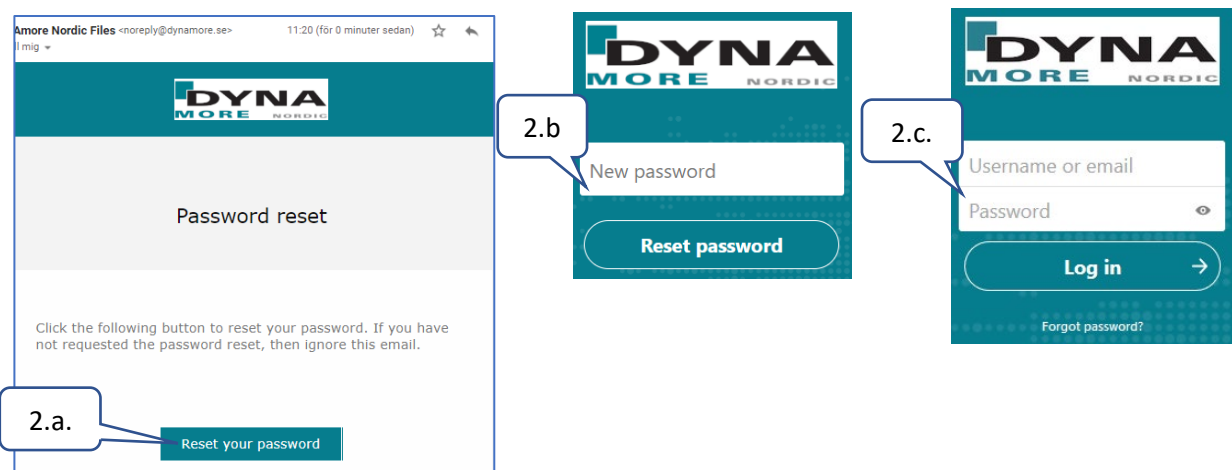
Amore Nordic Files <noreply@dynamore.se> 11:20 (för 0 minuter sedan)
ll mig

DYNA MORE NORDIC

Password reset

Click the following button to reset your password. If you have not requested the password reset, then ignore this email.

2.a.

Reset your password

DYNA MORE NORDIC

2.b

New password

Reset password

DYNA MORE NORDIC

2.c.

Username or email

Password

Log in

Forgot password?